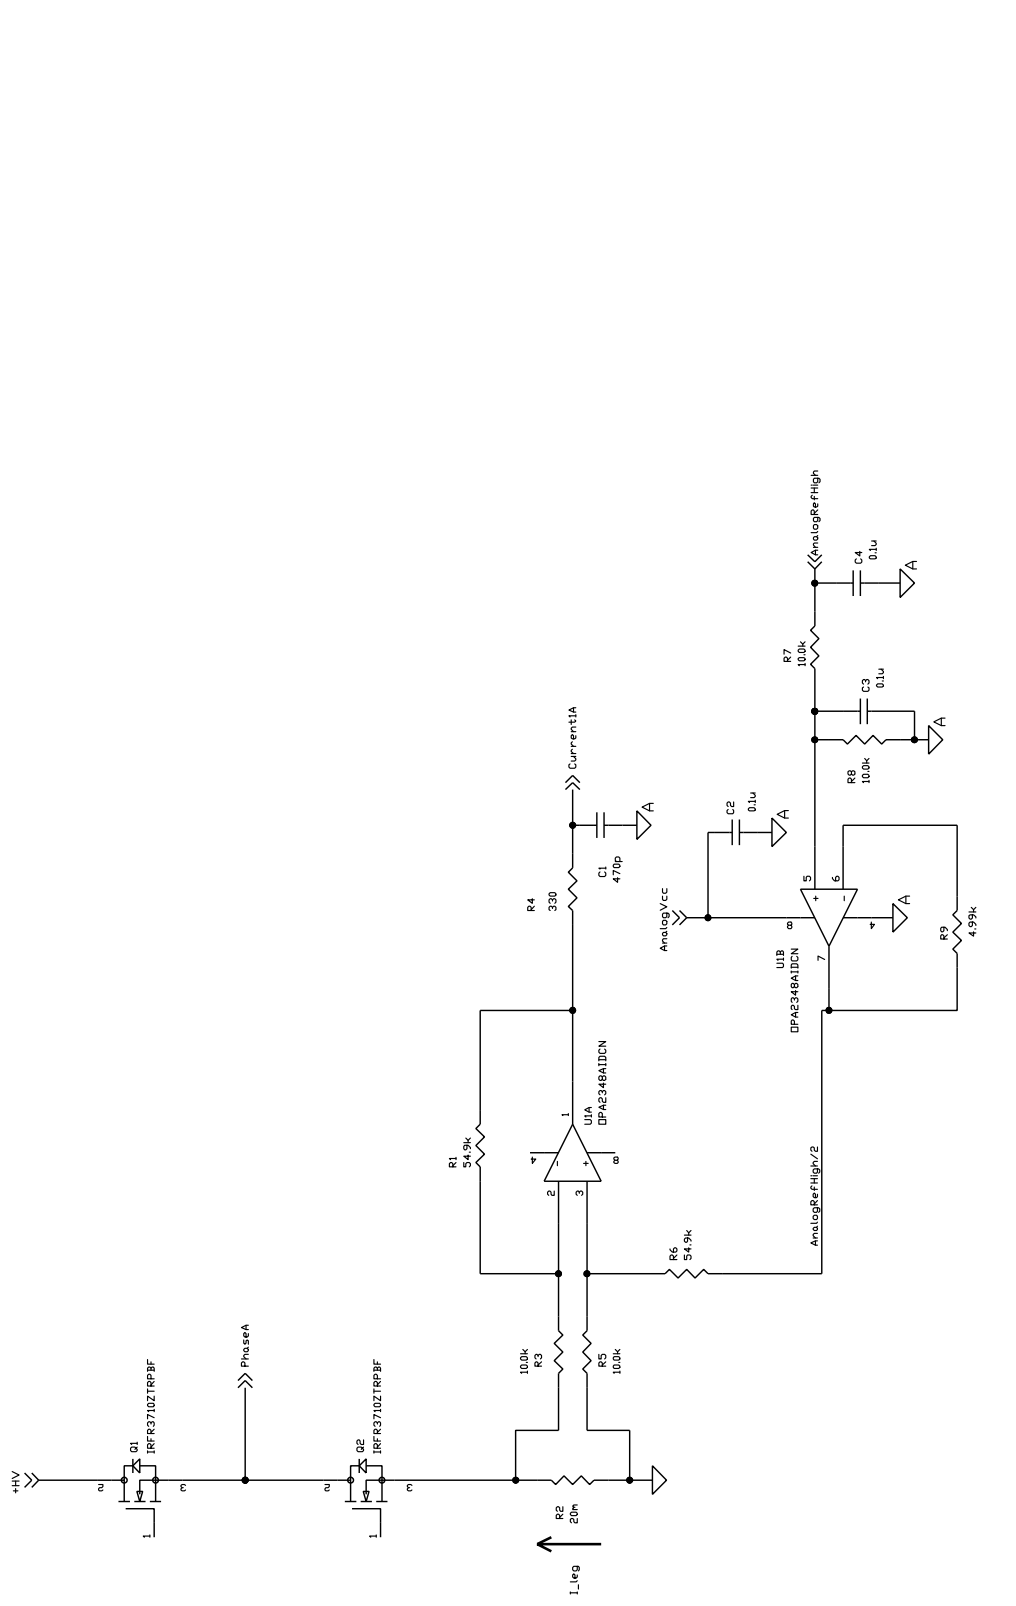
AnalogRefHigh
C4
0.1u
A
R7
10.0k
C3
0.1u
A
R8
10.0k
CurrentA
A
C2
0.1u
A
R4
330
C1
470p
5
6
AnalogVcc
8
4
A
R9
4.99k
U1B
OPA2348AIDCN
7
U1A
OPA2348AIDCN
1
R1
54.9k
4
8
2
3
AnalogRefHigh/2
R6
54.9k
PhaseA
10.0k
R3
R5
10.0k
+HV
Q1
IRFR3710ZTRPBF
2
3
1
Q2
IRFR3710ZTRPBF
2
3
1
R2
20m
I_leg